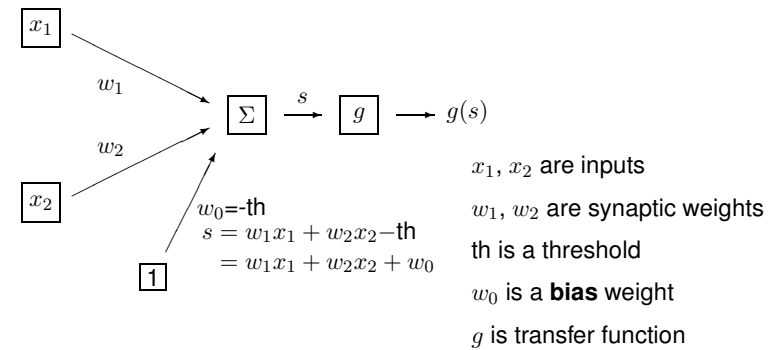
$x_1$

$w_1$

$\Sigma$ $s$ $g$ $g(s)$

$w_2$

$x_2$

$w_0$=-th
$s = w_1x_1 + w_2x_2$−th
$= w_1x_1 + w_2x_2 + w_0$

1

$x_1$, $x_2$ are inputs

$w_1$, $w_2$ are synaptic weights

th is a threshold

$w_0$ is a **bias** weight

$g$ is transfer function